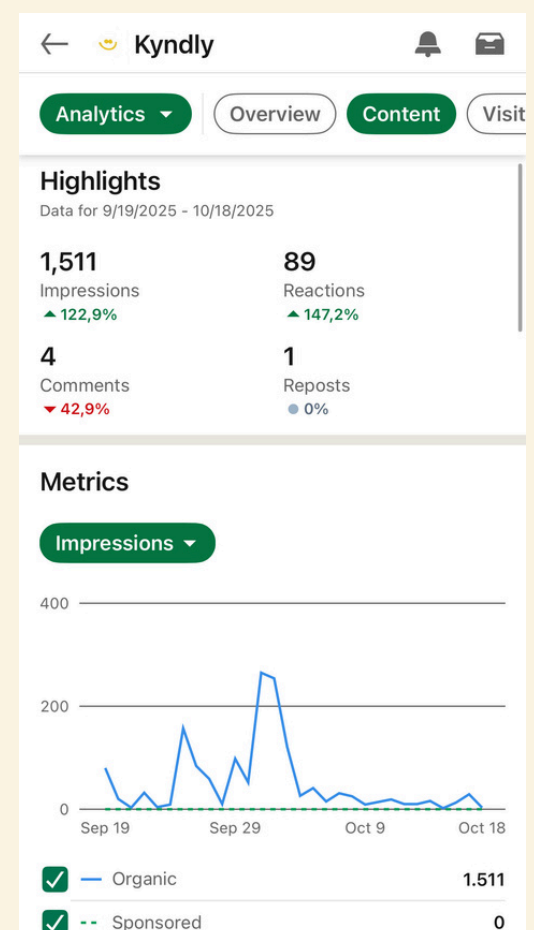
Kyndly

Analytics ▾ Overview Content Visit

Highlights
Data for 9/19/2025 - 10/18/2025

1,511
Impressions
▲ 122,9%

89
Reactions
▲ 147,2%

4
Comments
▼ 42,9%

1
Reposts
● 0%

Metrics

Impressions ▾

400
200
0

Sep 19 Sep 29 Oct 9 Oct 18

Organic 1.511
Sponsored 0